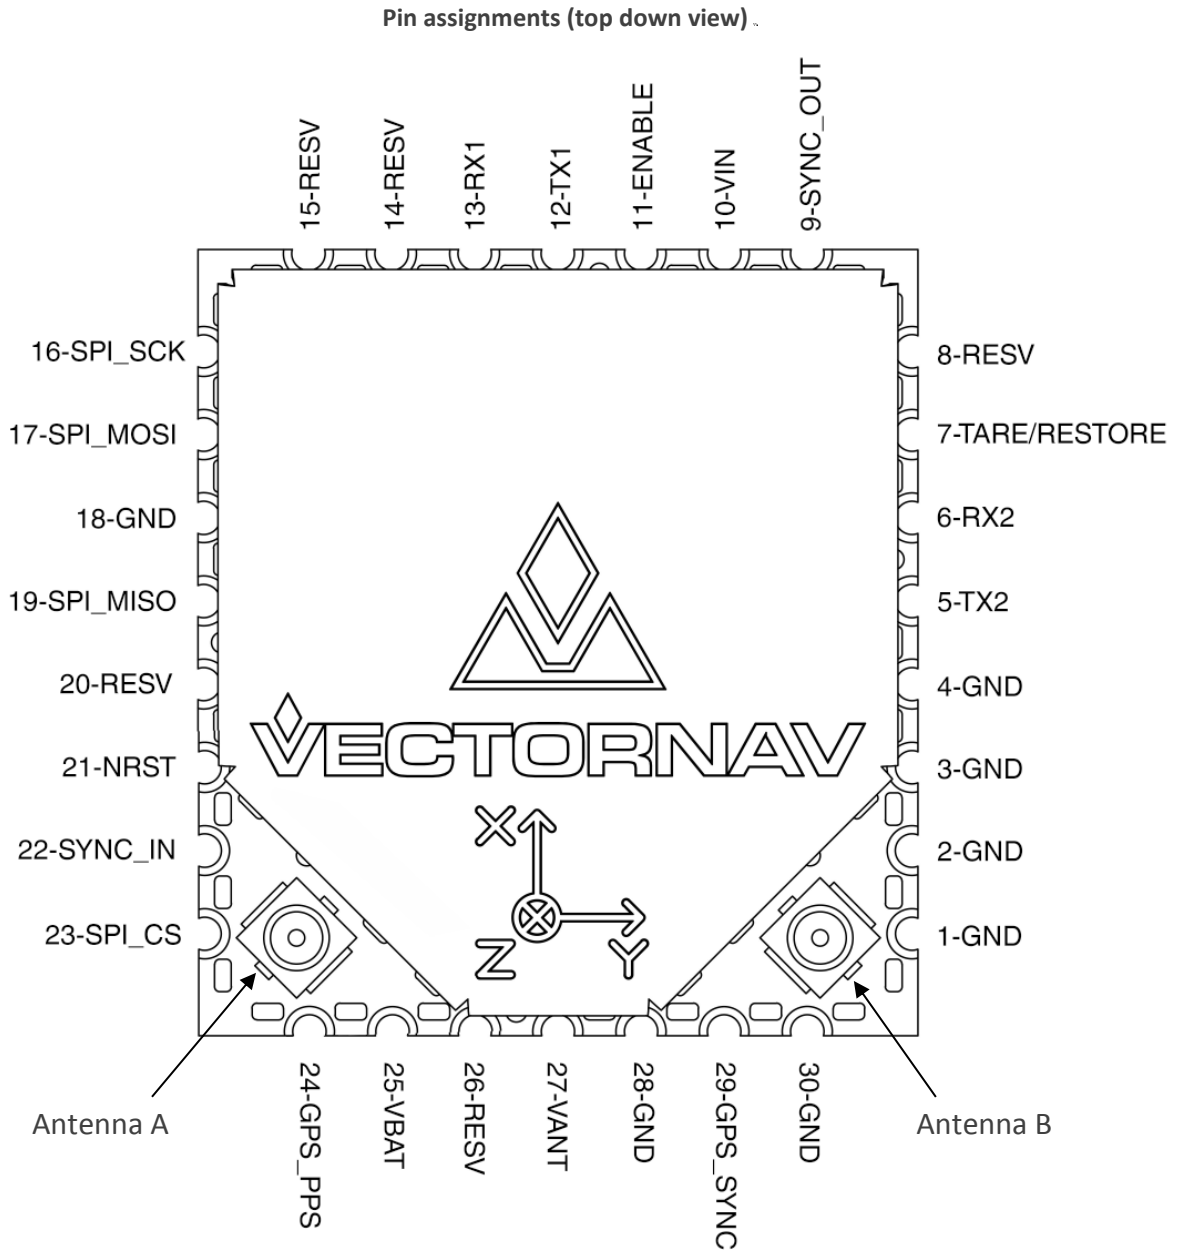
Pin assignments (top down view)

15-RESV
14-RESV
13-RX1
12-TX1
11-ENABLE
10-VIN
9-SYNC_OUT

16-SPI_SCK
17-SPI_MOSI
18-GND
19-SPI_MISO
20-RESV
21-NRST
22-SYNC_IN
23-SPI_CS

8-RESV
7-TARE/RESTORE
6-RX2
5-TX2
4-GND
3-GND
2-GND
1-GND

VECTORNAV

X
Z
Y

Antenna A
24-GPS_PPS
25-VBAT
26-RESV
27-VANT
28-GND
29-GPS_SYNC
30-GND
Antenna B